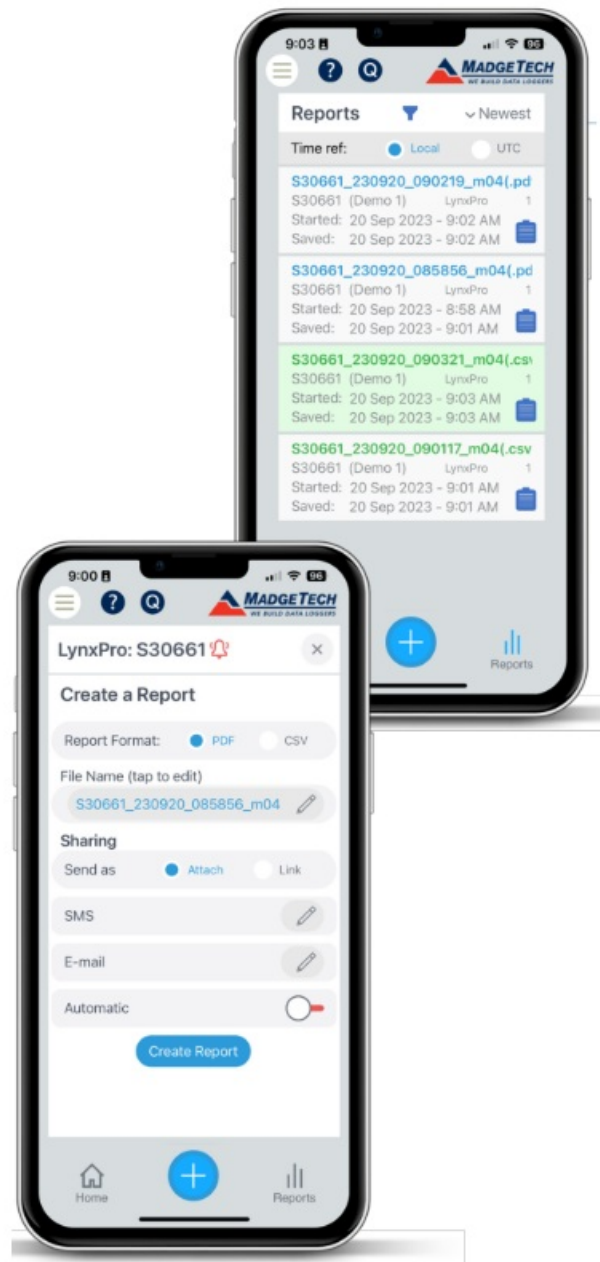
9:03 96

MADGETECH
WE BUILD DATA LOGGERS

Reports Newest

Time ref: Local UTC

S30661_230920_090219_m04(.pd
S30661 (Demo 1) LynxPro 1
Started: 20 Sep 2023 - 9:02 AM
Saved: 20 Sep 2023 - 9:02 AM

S30661_230920_085856_m04(.pd
S30661 (Demo 1) LynxPro 1
Started: 20 Sep 2023 - 8:58 AM
Saved: 20 Sep 2023 - 9:01 AM

S30661_230920_090321_m04(.csv
S30661 (Demo 1) LynxPro 1
Started: 20 Sep 2023 - 9:03 AM
Saved: 20 Sep 2023 - 9:03 AM

S30661_230920_090117_m04(.csv
S30661 (Demo 1) LynxPro 1
Started: 20 Sep 2023 - 9:01 AM
Saved: 20 Sep 2023 - 9:01 AM

Reports

9:00 96

MADGETECH
WE BUILD DATA LOGGERS

LynxPro: S30661

Create a Report

Report Format: PDF CSV

File Name (tap to edit)

S30661_230920_085856_m04

Sharing

Send as Attach Link

SMS

E-mail

Automatic

Create Report

Home Reports